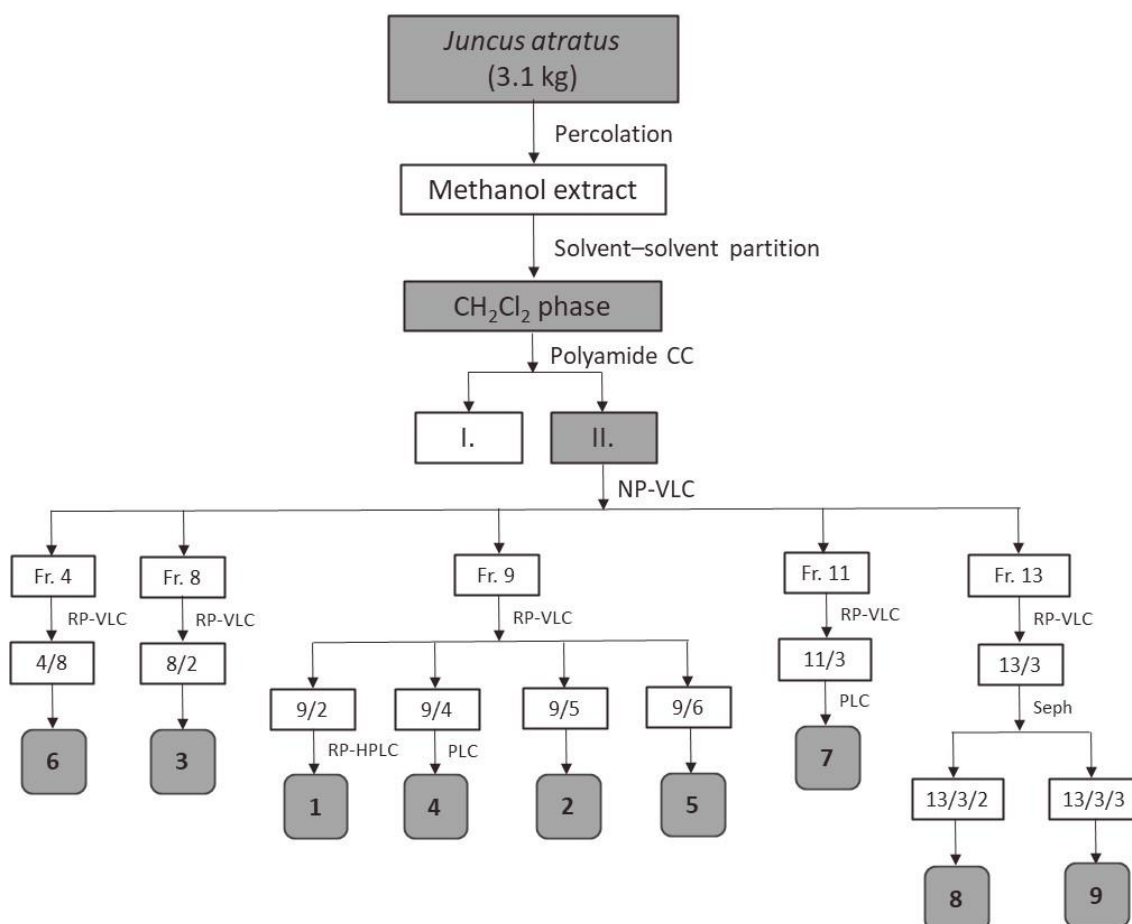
Juncus atratus
(3.1 kg)

Percolation

Methanol extract

Solvent–solvent partition

$CH_2Cl_2$ phase

Polyamide CC

I.

II.

NP-VLC

Fr. 4

RP-VLC

4/8

6

Fr. 8

RP-VLC

8/2

3

Fr. 9

RP-VLC

9/2

RP-HPLC

1

9/4

PLC

4

9/5

2

9/6

5

Fr. 11

RP-VLC

11/3

PLC

7

Fr. 13

RP-VLC

13/3

Seph

13/3/2

8

13/3/3

9